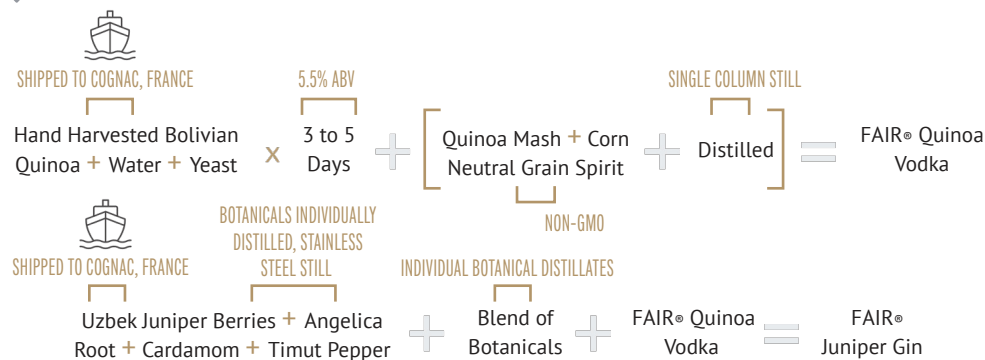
SHIPPED TO COGNAC, FRANCE

Hand Harvested Bolivian Quinoa + Water + Yeast

x

5.5% ABV

3 to 5 Days

+

Quinoa Mash + Corn Neutral Grain Spirit

NON-GMO

+

SINGLE COLUMN STILL

Distilled

=

FAIR® Quinoa Vodka

SHIPPED TO COGNAC, FRANCE

BOTANICALS INDIVIDUALLY DISTILLED, STAINLESS STEEL STILL

Uzbek Juniper Berries + Angelica Root + Cardamom + Timut Pepper

+

INDIVIDUAL BOTANICAL DISTILLATES

Blend of Botanicals

+

FAIR® Quinoa Vodka

=

FAIR® Juniper Gin